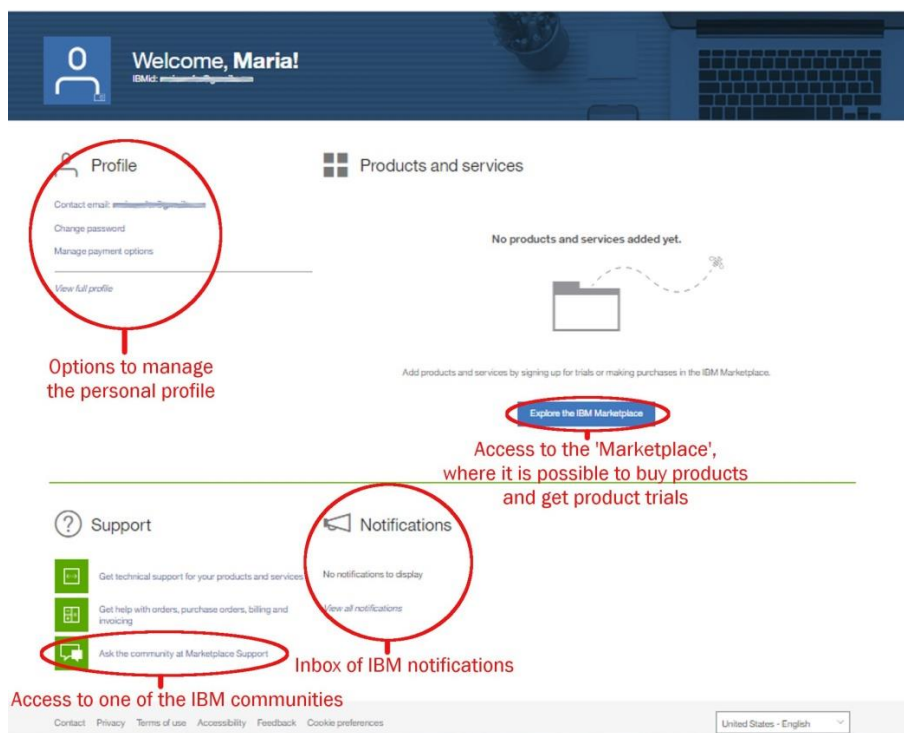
Welcome, **Maria!**
IBMid: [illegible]

Profile

Contact email: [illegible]
Change password
Manage payment options
View full profile

Options to manage the personal profile

Products and services

No products and services added yet.

Add products and services by signing up for trials or making purchases in the IBM Marketplace.

Explore the IBM Marketplace

Access to the 'Marketplace', where it is possible to buy products and get product trials

Support

Get technical support for your products and services
Get help with orders, purchase orders, billing and invoicing
Ask the community at Marketplace Support

Access to one of the IBM communities

Notifications

No notifications to display
View all notifications

Inbox of IBM notifications

Contact Privacy Terms of use Accessibility Feedback Cookie preferences

United States - English